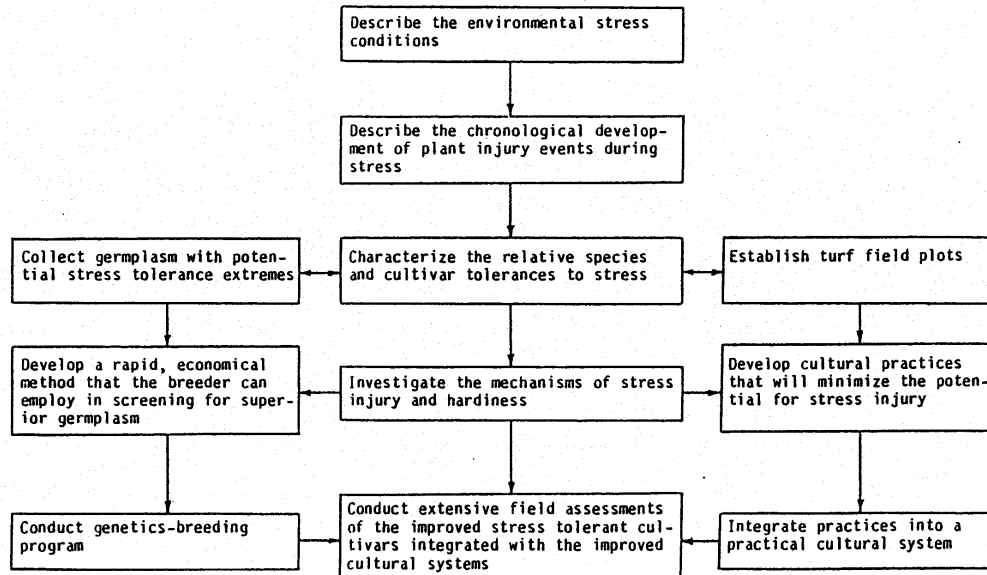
Describe the environmental stress conditions

Describe the chronological development of plant injury events during stress

Collect germplasm with potential stress tolerance extremes

Characterize the relative species and cultivar tolerances to stress

Establish turf field plots

Develop a rapid, economical method that the breeder can employ in screening for superior germplasm

Investigate the mechanisms of stress injury and hardiness

Develop cultural practices that will minimize the potential for stress injury

Conduct genetics-breeding program

Conduct extensive field assessments of the improved stress tolerant cultivars integrated with the improved cultural systems

Integrate practices into a practical cultural system